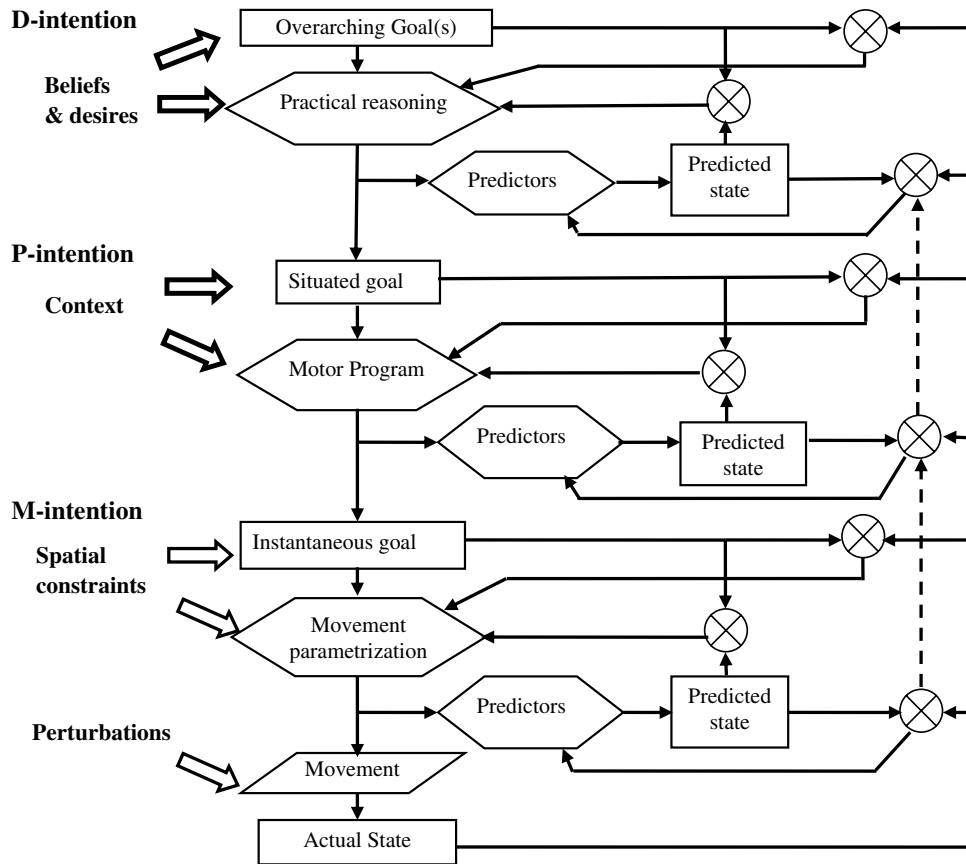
D-intention

Overarching Goal(s)

Beliefs & desires

Practical reasoning

Predictors

Predicted state

P-intention

Situated goal

Context

Motor Program

Predictors

Predicted state

M-intention

Spatial constraints

Instantaneous goal

Movement parametrization

Predictors

Predicted state

Perturbations

Movement

Actual State